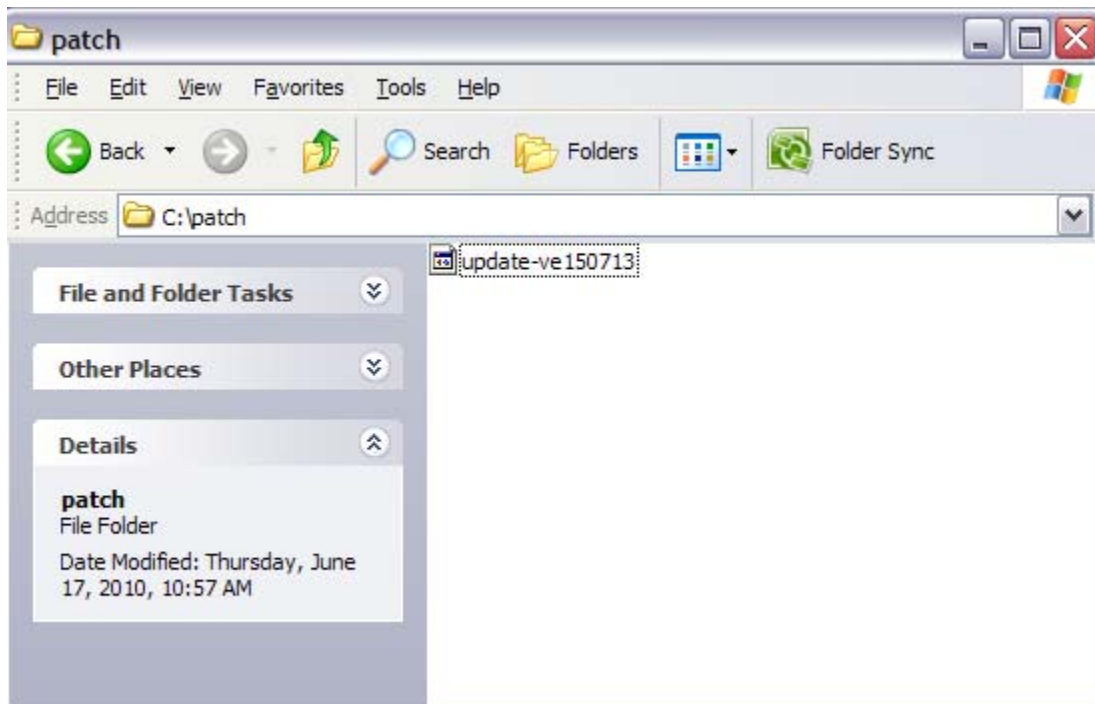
patch

File Edit View Favorites Tools Help

Back Search Folders Folder Sync

Address C:\patch

File and Folder Tasks

Other Places

Details

patch
File Folder
Date Modified: Thursday, June 17, 2010, 10:57 AM

update-ve150713